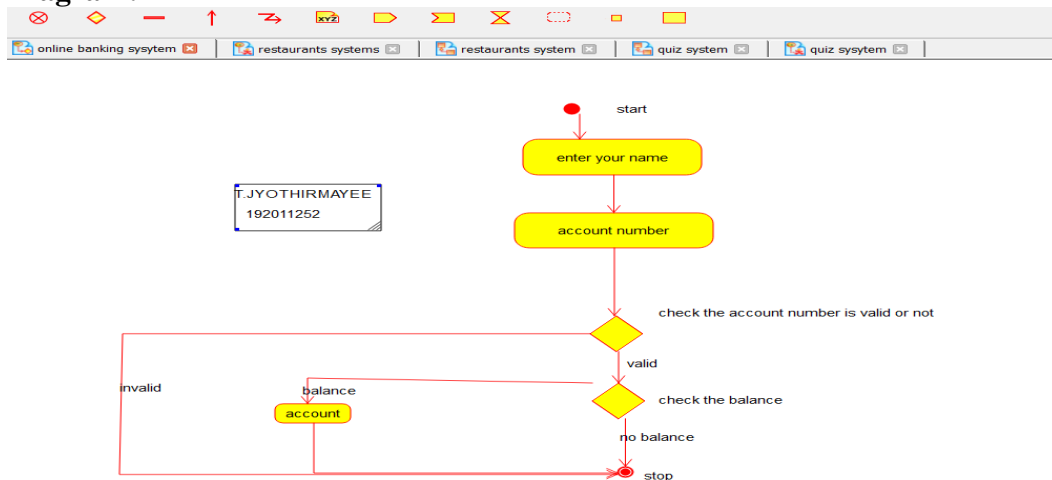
online banking sysytem | restaurants systems | restaurants system | quiz system | quiz sysytem

start

enter your name

T.JYOTHIRMAYEE
192011252

account number

check the account number is valid or not

valid

invalid

balance

check the balance

account

no balance

stop